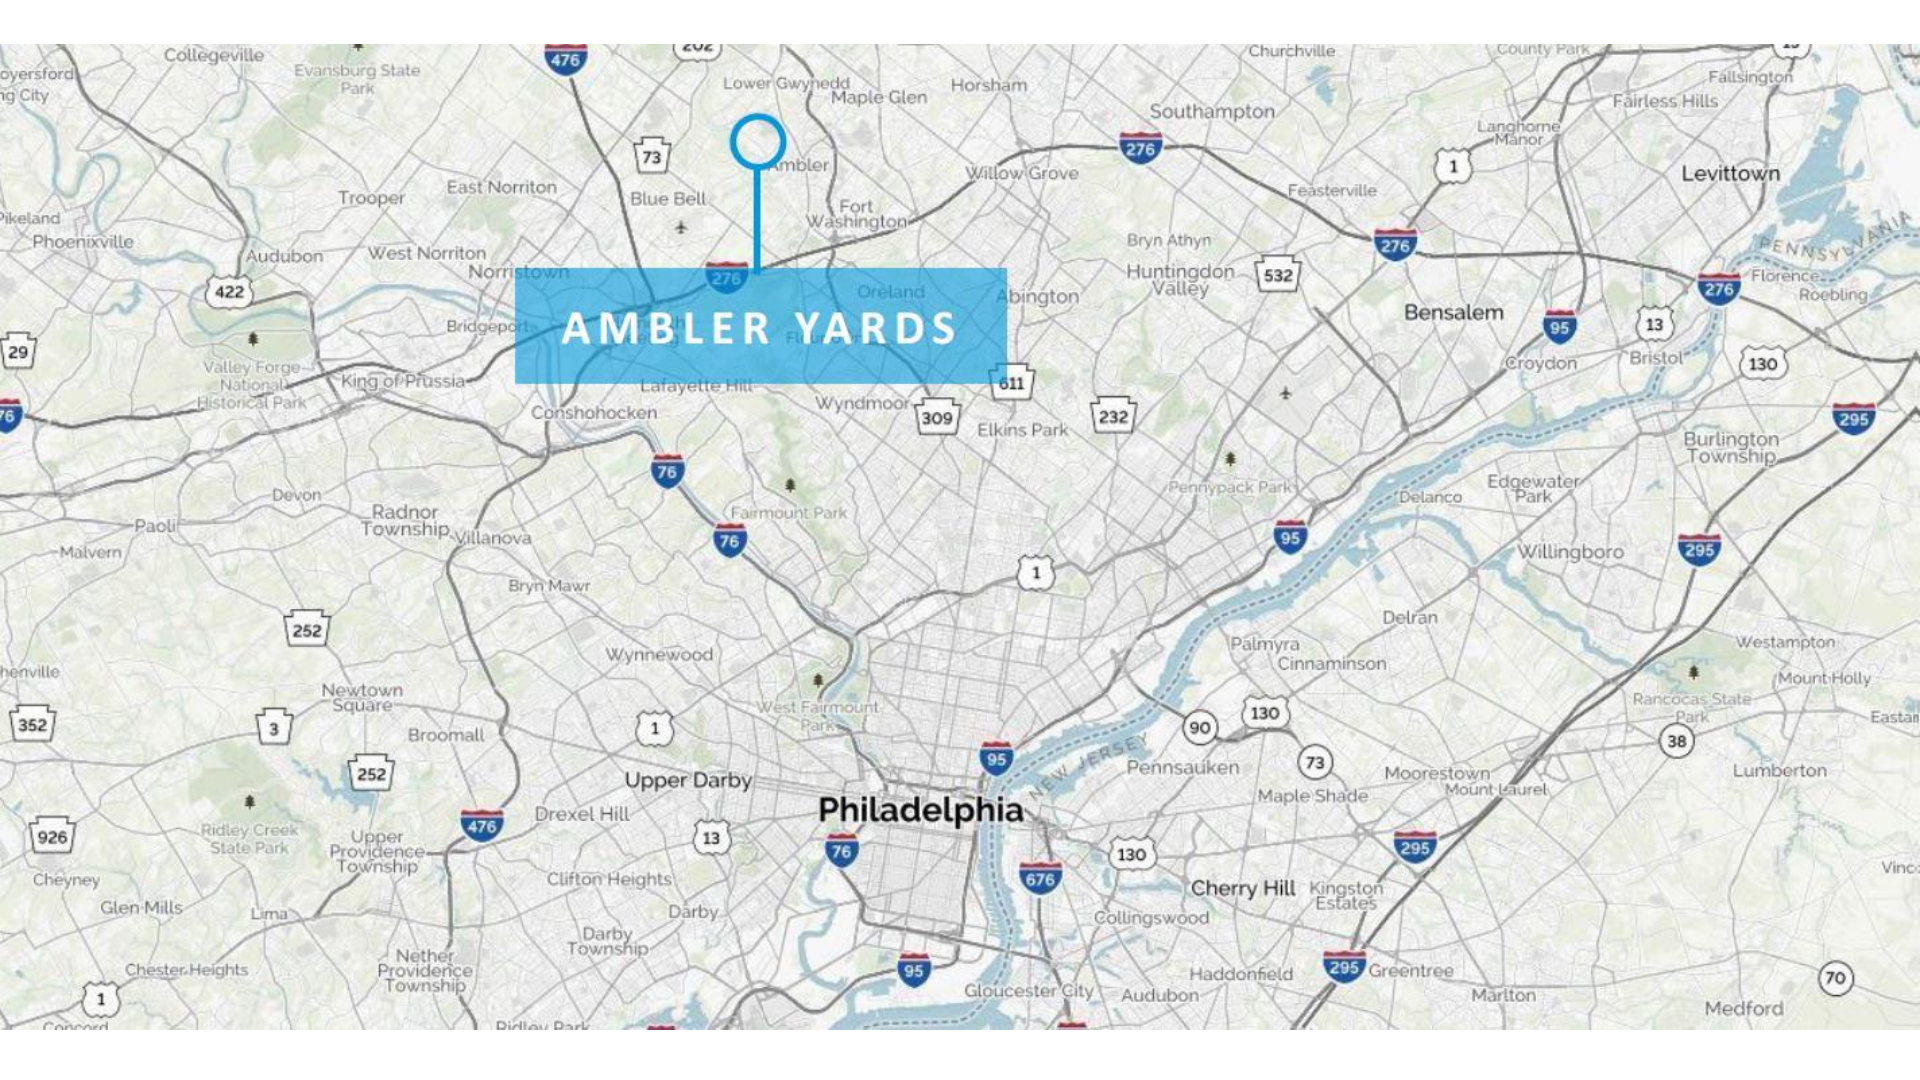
AMBLER YARDS

Collegeville
oyersford
ng City
Evansburg State Park
476
202
Lower Gwynedd
Maple Glen
Horsham
Churchville
County Park
Fallsington
Southampton
Fairless Hills
73
Ambler
276
Langhorne Manor
Willow Grove
1
Levittown
Trooper
East Norriton
Blue Bell
Fort Washington
Feasterville
Pikeland
Phoenixville
Audubon
West Norriton
Norristown
Bryn Athyn
276
PENNSYLVANIA
Huntingdon Valley
532
Florence
276
Oreland
Abington
Roebling
422
Bensalem
Bridgeport
276
95
13
29
Valley Forge National Historical Park
King of Prussia
Lafayette Hill
611
Croydon
Bristol
130
76
Conshohocken
Wyndmoor
309
232
295
Elkins Park
Burlington Township
76
Devon
Pennypack Park
Delanco
Edgewater Park
Paoli
Radnor Township
Villanova
Fairmount Park
Malvern
76
95
Willingboro
295
Bryn Mawr
1
Delran
252
Palmyra
Cinnaminson
Wynnewood
Westampton
henville
Mount Holly
Newtown Square
Rancocas State Park
Eastam
352
3
1
West Fairmount Park
130
90
38
Broomall
95
NEW JERSEY
Pennsauken
73
Lumberton
252
Upper Darby
Moorestown
Mount Laurel
Maple Shade
Philadelphia
Drexel Hill
476
Ridley Creek State Park
926
Upper Providence Township
13
76
130
295
Cheyney
Clifton Heights
676
Cherry Hill
Kingston Estates
Vinc
Glen Mills
Lima
Darby
Collingswood
Darby Township
Nether Providence Township
Chester Heights
95
Haddonfield
295
Greentree
70
1
Gloucester City
Audubon
Marlton
Medford
Concord
Ridley Park